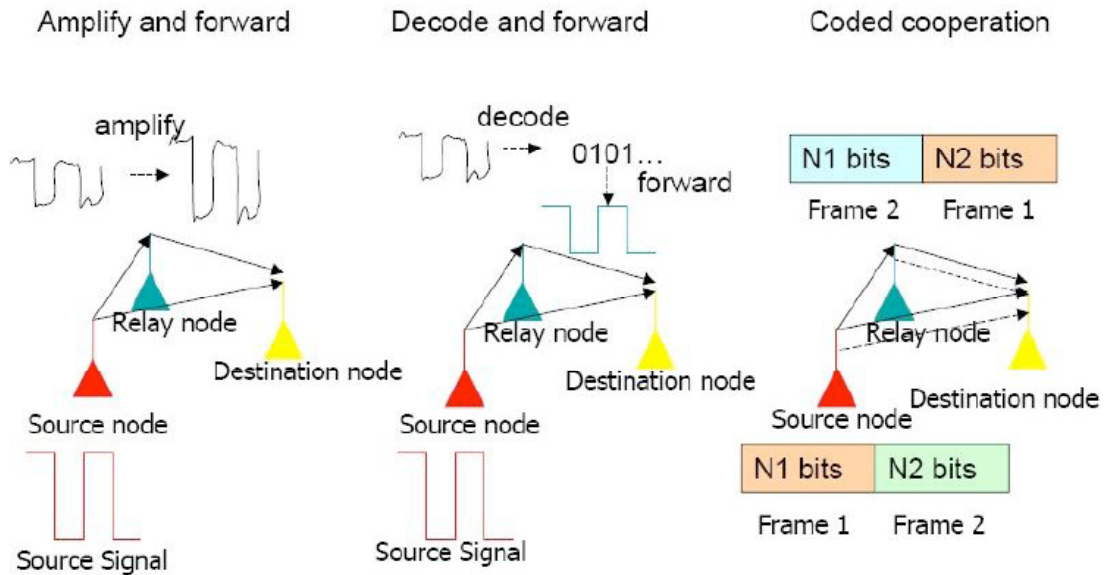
Amplify and forward

amplify

Relay node

Destination node

Source node

Source Signal

Decode and forward

decode

0101...

forward

Relay node

Destination node

Source node

Source Signal

Coded cooperation

| N1 bits | N2 bits |
|---|---|
| Frame 2 | Frame 1 |

Relay node

Destination node

Source node

| N1 bits | N2 bits |
|---|---|
| Frame 1 | Frame 2 |